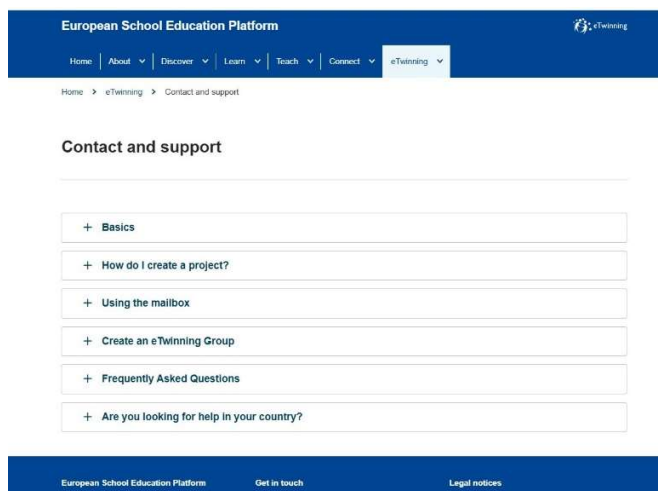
European School Education Platform

eTwinning

Home | About | Discover | Learn | Teach | Connect | eTwinning

Home > eTwinning > Contact and support

Contact and support

+ Basics

+ How do I create a project?

+ Using the mailbox

+ Create an eTwinning Group

+ Frequently Asked Questions

+ Are you looking for help in your country?

European School Education Platform

Get in touch

Legal notices